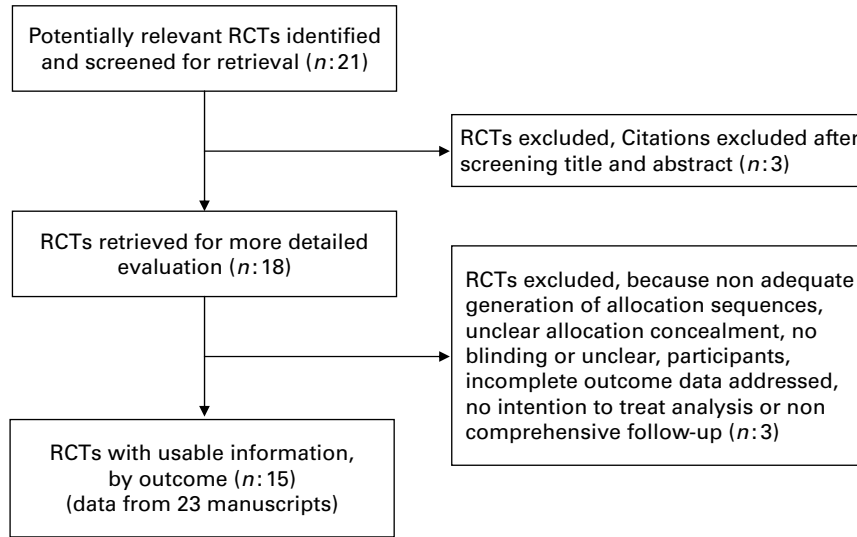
Potentially relevant RCTs identified and screened for retrieval ($n$: 21)

RCTs excluded, Citations excluded after screening title and abstract ($n$: 3)

RCTs retrieved for more detailed evaluation ($n$: 18)

RCTs excluded, because non adequate generation of allocation sequences, unclear allocation concealment, no blinding or unclear, participants, incomplete outcome data addressed, no intention to treat analysis or non comprehensive follow-up ($n$: 3)

RCTs with usable information, by outcome ($n$: 15) (data from 23 manuscripts)